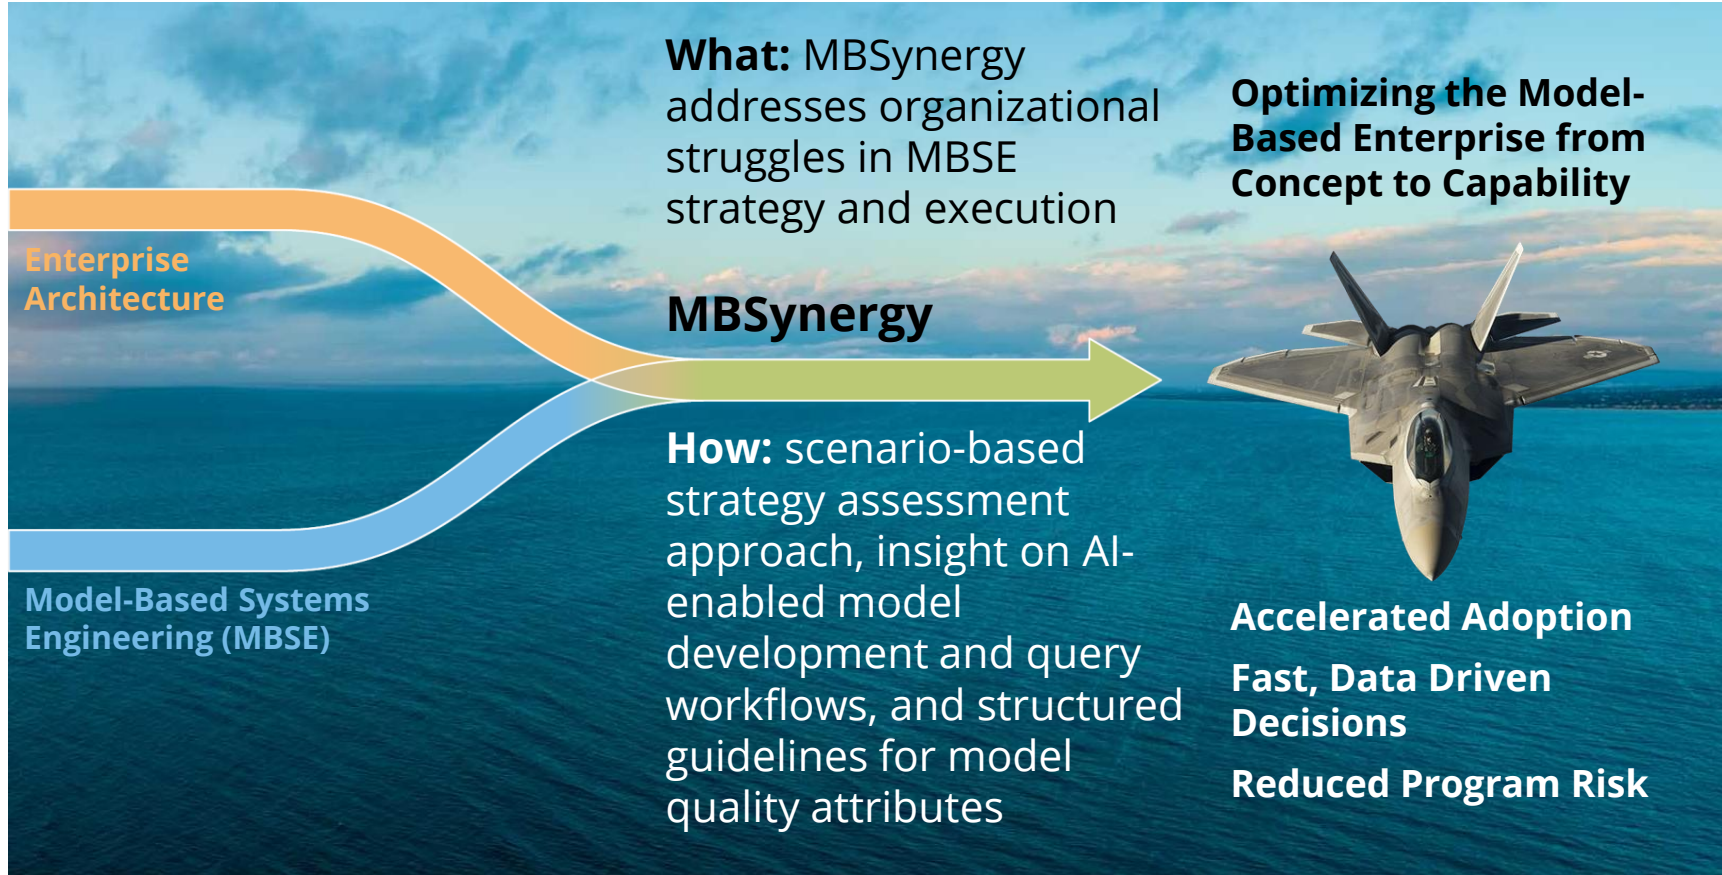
Enterprise Architecture

Model-Based Systems Engineering (MBSE)

What: MBSynergy addresses organizational struggles in MBSE strategy and execution

MBSynergy

How: scenario-based strategy assessment approach, insight on AI-enabled model development and query workflows, and structured guidelines for model quality attributes

Optimizing the Model-Based Enterprise from Concept to Capability

Accelerated Adoption

Fast, Data Driven Decisions

Reduced Program Risk